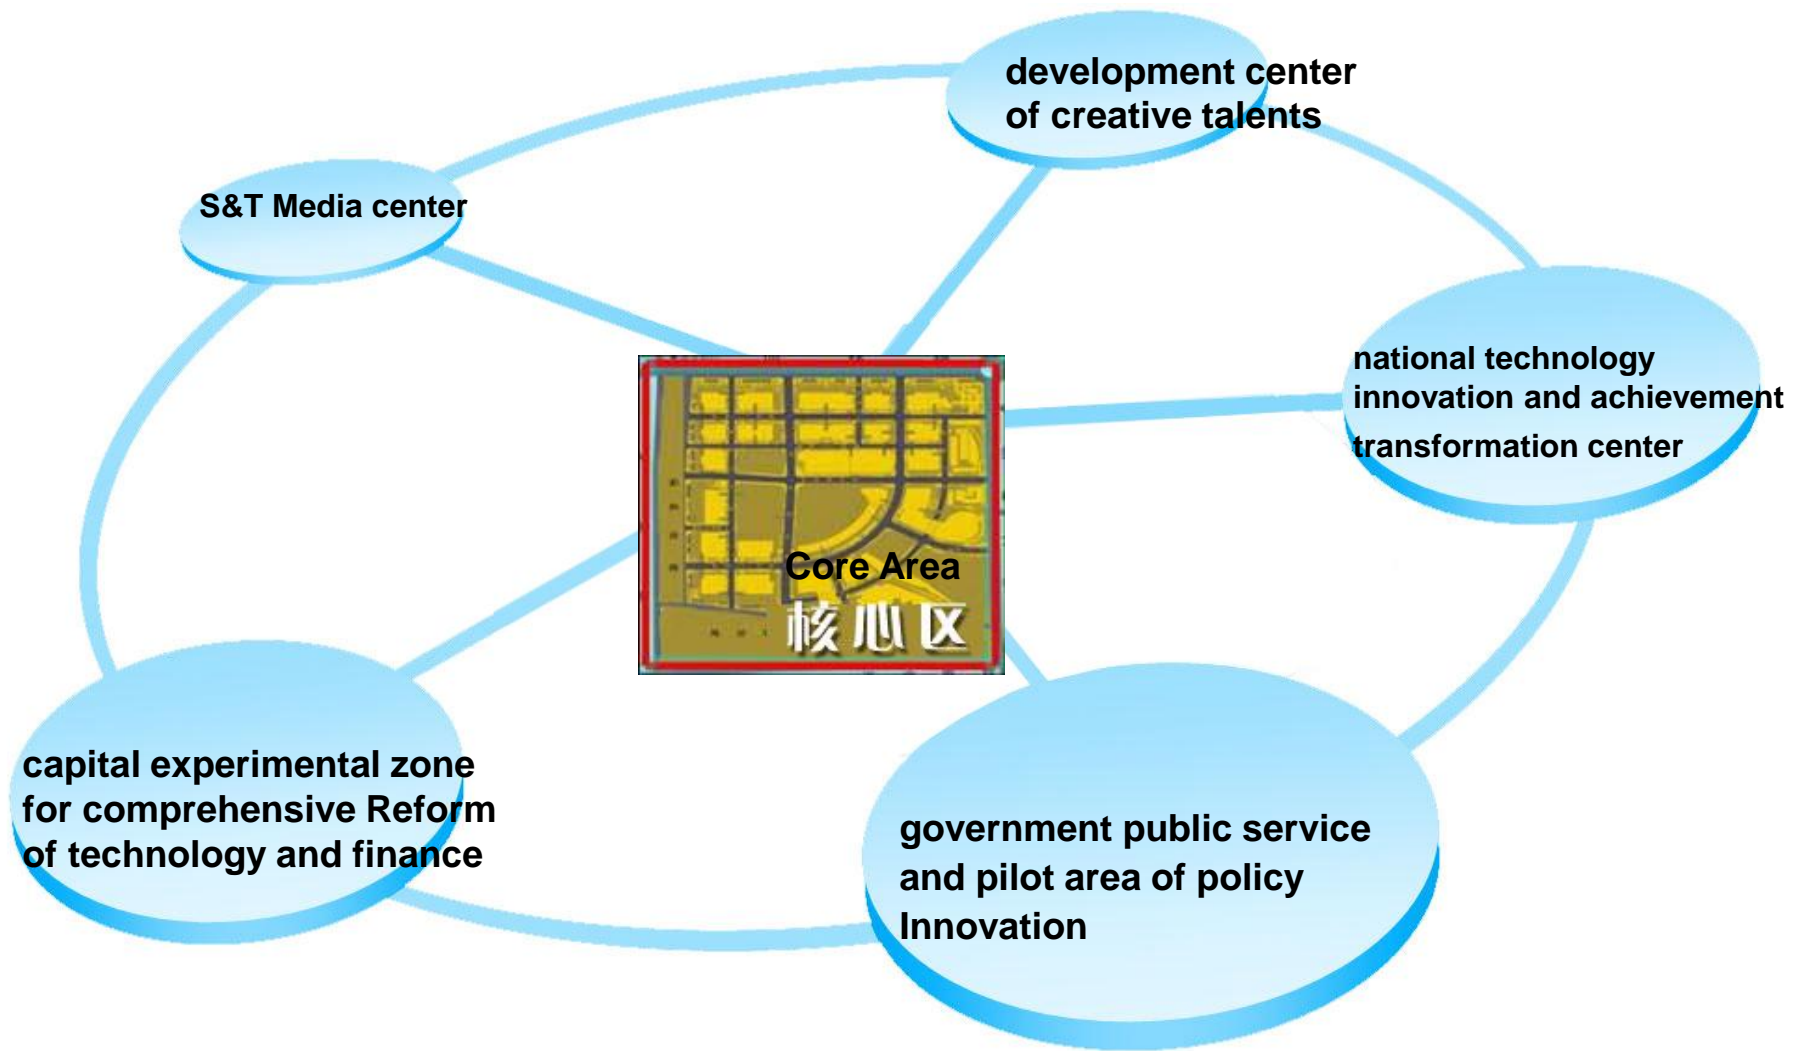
development center of creative talents

S&T Media center

national technology innovation and achievement transformation center

Core Area
核心区

capital experimental zone for comprehensive Reform of technology and finance

government public service and pilot area of policy Innovation